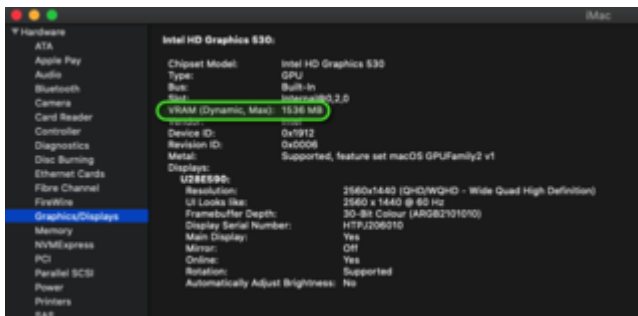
iMac

▼Hardware
ATA
Apple Pay
Audio
Bluetooth
Camera
Card Reader
Controller
Diagnostics
Disc Burning
Ethernet Cards
Fibre Channel
FireWire
Graphics/Displays
Memory
NVMExpress
PCI
Parallel SCSI
Power
Printers
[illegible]

Intel HD Graphics 530:

| | |
|---|---|
| Chipset Model: | Intel HD Graphics 530 |
| Type: | GPU |
| Bus: | Built-In |
| Slot: | Internal@0,2,0 |
| VRAM (Dynamic, Max): | 1536 MB |
| Vendor: | Intel |
| Device ID: | 0x1912 |
| Revision ID: | 0x0006 |
| Metal: | Supported, feature set macOS GPUFamily2 v1 |
| Displays: | |

U28E590:

| | |
|---|---|
| Resolution: | 2560x1440 (QHD/WQHD - Wide Quad High Definition) |
| UI Looks like: | 2560 x 1440 @ 60 Hz |
| Framebuffer Depth: | 30-Bit Colour (ARGB2101010) |
| Display Serial Number: | HTPJ206010 |
| Main Display: | Yes |
| Mirror: | Off |
| Online: | Yes |
| Rotation: | Supported |
| Automatically Adjust Brightness: | No |